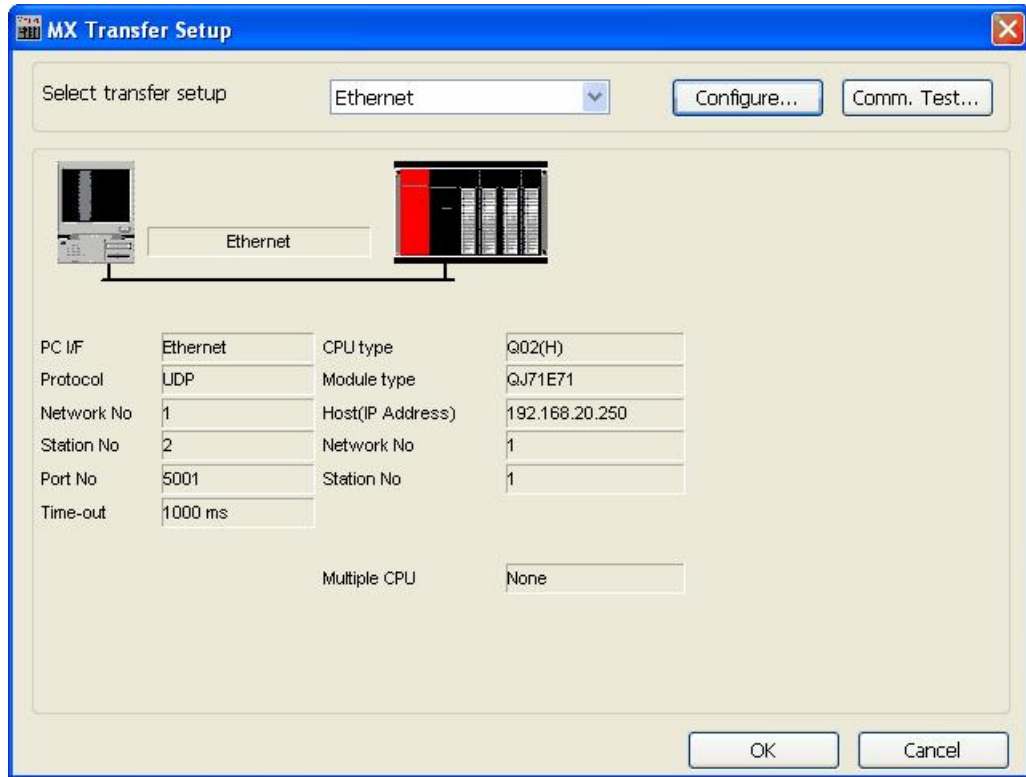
MX Transfer Setup

Select transfer setup Ethernet Configure... Comm. Test...

Ethernet

| | | | |
|---|---|---|---|
| PC I/F | Ethernet | CPU type | Q02(H) |
| Protocol | UDP | Module type | QJ71E71 |
| Network No | 1 | Host(IP Address) | 192.168.20.250 |
| Station No | 2 | Network No | 1 |
| Port No | 5001 | Station No | 1 |
| Time-out | 1000 ms | | |

Multiple CPU None

OK Cancel